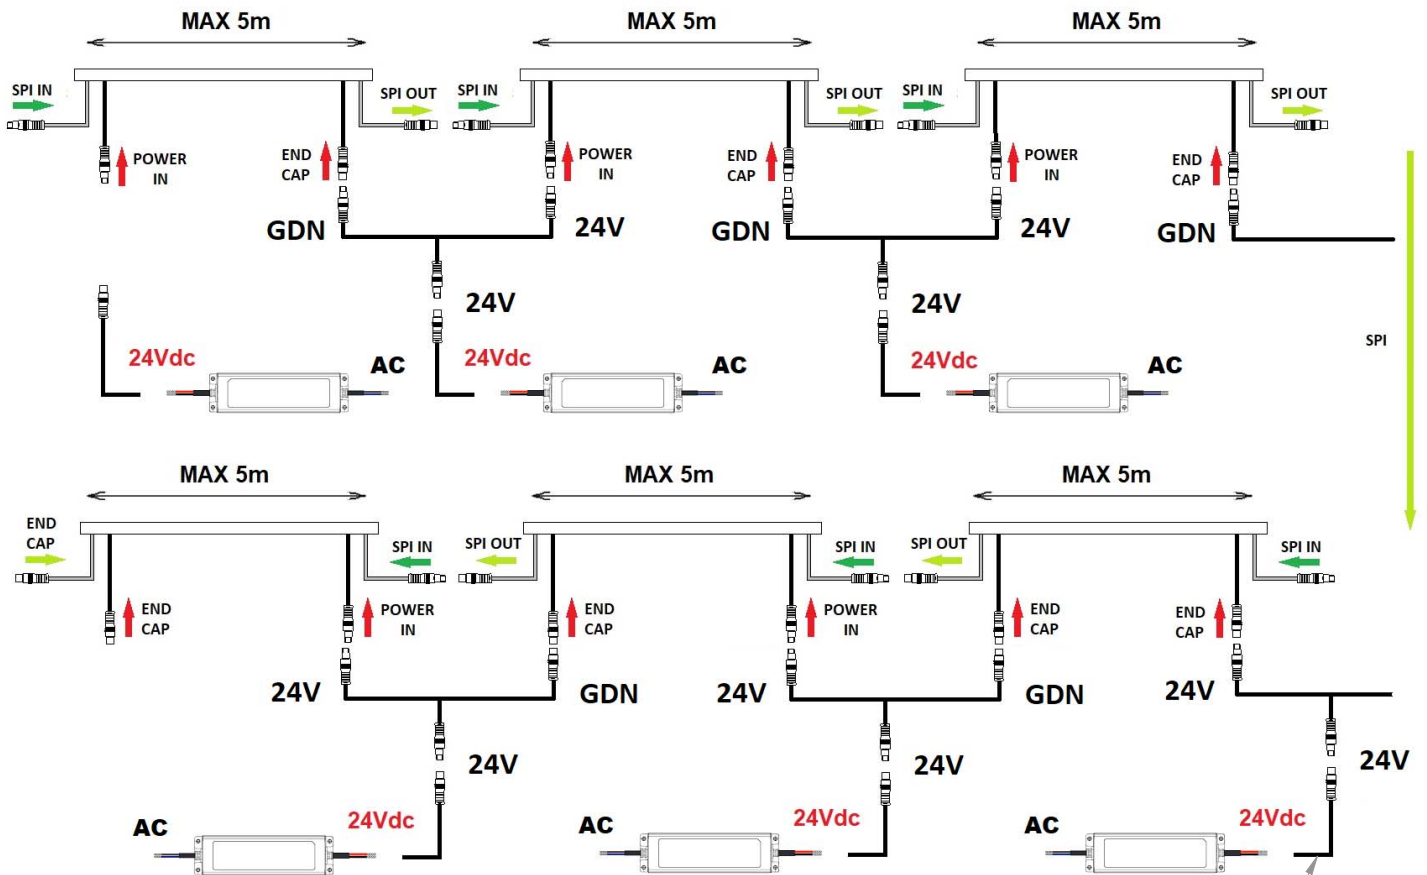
MAX 5m

MAX 5m

MAX 5m

SPI IN

POWER IN

END CAP

SPI OUT

SPI IN

POWER IN

END CAP

SPI OUT

SPI IN

POWER IN

END CAP

SPI OUT

GDN

24V

GDN

24V

GDN

24V

24V

24Vdc

AC

24Vdc

AC

24Vdc

AC

SPI

MAX 5m

MAX 5m

MAX 5m

END CAP

SPI IN

SPI OUT

SPI IN

SPI OUT

SPI IN

END CAP

POWER IN

END CAP

POWER IN

END CAP

END CAP

24V

GDN

24V

GDN

24V

24V

24V

24V

AC

24Vdc

AC

24Vdc

AC

24Vdc